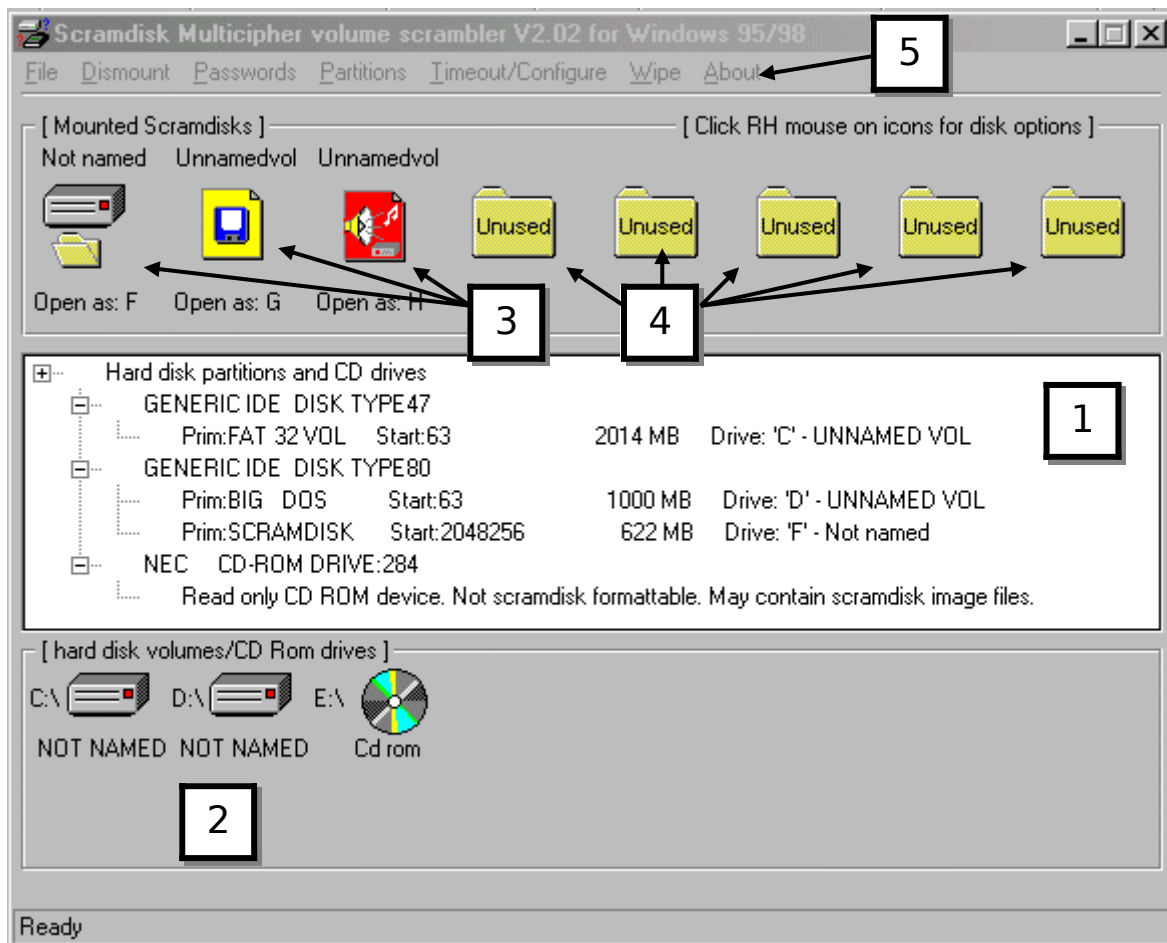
Scramdisk Multicipher volume scrambler V2.02 for Windows 95/98

File Dismount Passwords Partitions Timeout/Configure Wipe About

5

[ Mounted Scramdisks ] [ Click RH mouse on icons for disk options ]

Not named Unnamedvol Unnamedvol

Unused Unused Unused Unused Unused

Open as: F Open as: G Open as: H

3 4

Hard disk partitions and CD drives
GENERIC IDE DISK TYPE47
Prim:FAT 32 VOL Start:63 2014 MB Drive: 'C' - UNNAMED VOL
GENERIC IDE DISK TYPE80
Prim:BIG DOS Start:63 1000 MB Drive: 'D' - UNNAMED VOL
Prim:SCRAMDISK Start:2048256 622 MB Drive: 'F' - Not named
NEC CD-ROM DRIVE:284
Read only CD ROM device. Not scramdisk formattable. May contain scramdisk image files.

1

[ hard disk volumes/CD Rom drives ]

C:\ D:\ E:\

NOT NAMED NOT NAMED Cd rom

2

Ready